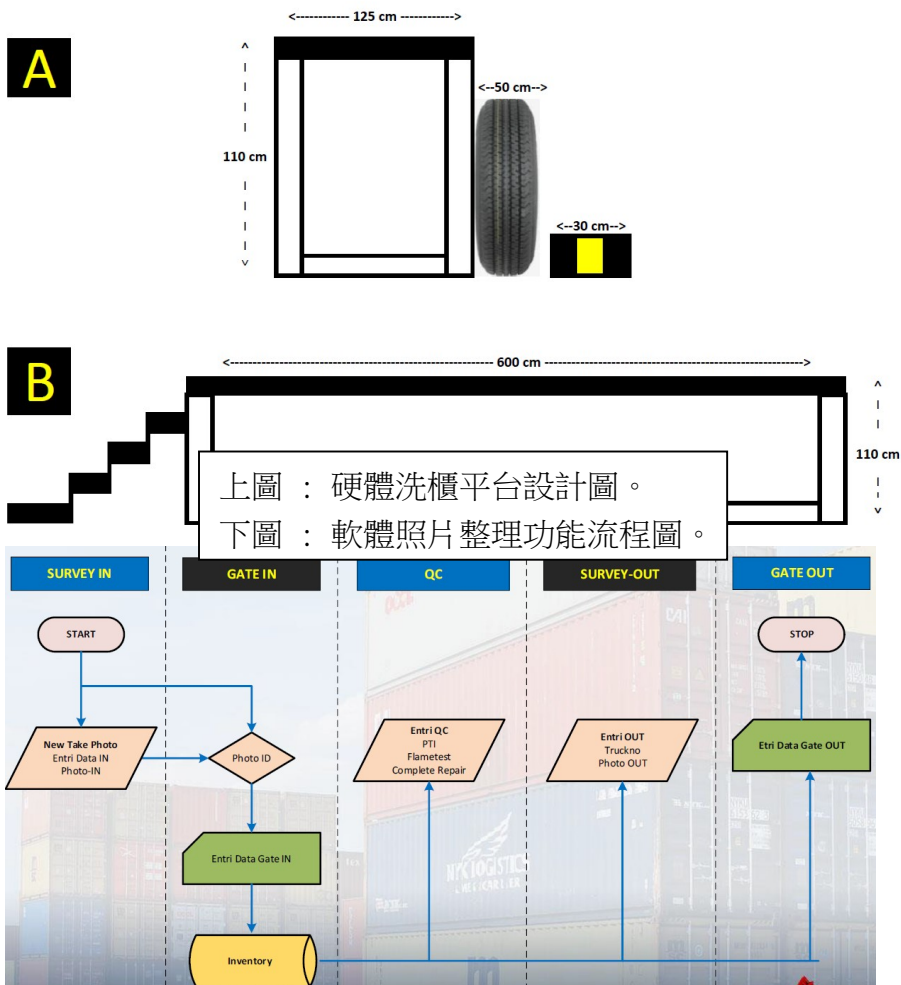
A

<------------ 125 cm ----------->

110 cm

<--50 cm-->

<--30 cm-->

B

<------------------------------------------------------ 600 cm ------------------------------------------------------>

110 cm

上圖 ： 硬體洗櫃平台設計圖。
下圖 ： 軟體照片整理功能流程圖。

SURVEY IN

GATE IN

QC

SURVEY-OUT

GATE OUT

START

STOP

New Take Photo
Entri Data IN
Photo-IN

Photo ID

Entri QC
PTI
Flametest
Complete Repair

Entri OUT
Truckno
Photo OUT

Etri Data Gate OUT

Entri Data Gate IN

Inventory

NYK LOGISTICS